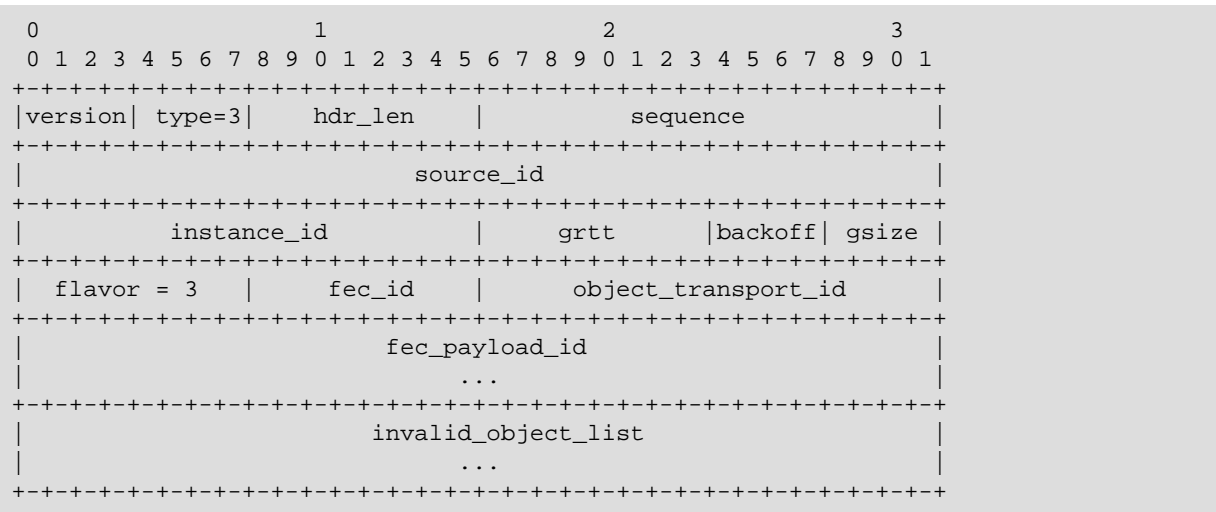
```
 0                   1                   2                   3
 0 1 2 3 4 5 6 7 8 9 0 1 2 3 4 5 6 7 8 9 0 1 2 3 4 5 6 7 8 9 0 1
+-+-+-+-+-+-+-+-+-+-+-+-+-+-+-+-+-+-+-+-+-+-+-+-+-+-+-+-+-+-+-+-+
|version| type=3|    hdr_len    |           sequence            |
+-+-+-+-+-+-+-+-+-+-+-+-+-+-+-+-+-+-+-+-+-+-+-+-+-+-+-+-+-+-+-+-+
|                           source_id                           |
+-+-+-+-+-+-+-+-+-+-+-+-+-+-+-+-+-+-+-+-+-+-+-+-+-+-+-+-+-+-+-+-+
|          instance_id          |     grtt      |backoff| gsize |
+-+-+-+-+-+-+-+-+-+-+-+-+-+-+-+-+-+-+-+-+-+-+-+-+-+-+-+-+-+-+-+-+
|  flavor = 3   |    fec_id     |      object_transport_id      |
+-+-+-+-+-+-+-+-+-+-+-+-+-+-+-+-+-+-+-+-+-+-+-+-+-+-+-+-+-+-+-+-+
|                        fec_payload_id                         |
|                              ...                              |
+-+-+-+-+-+-+-+-+-+-+-+-+-+-+-+-+-+-+-+-+-+-+-+-+-+-+-+-+-+-+-+-+
|                      invalid_object_list                      |
|                              ...                              |
+-+-+-+-+-+-+-+-+-+-+-+-+-+-+-+-+-+-+-+-+-+-+-+-+-+-+-+-+-+-+-+-+
```